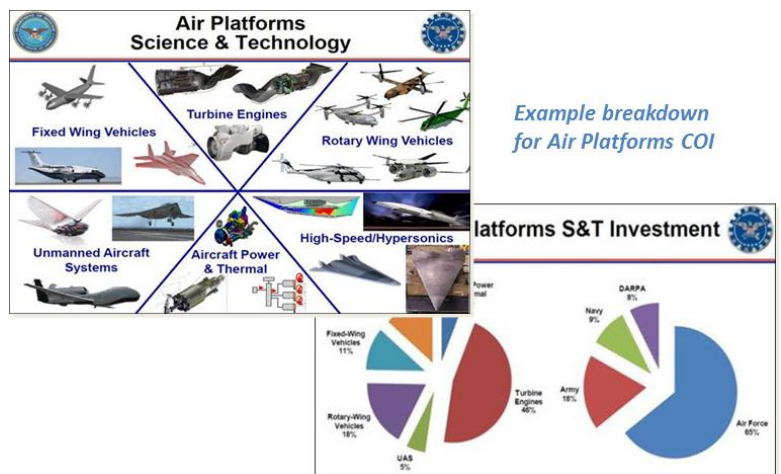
Air Platforms
Science & Technology

Fixed Wing Vehicles

Turbine Engines

Rotary Wing Vehicles

Unmanned Aircraft Systems

Aircraft Power & Thermal

High-Speed/Hypersonics

Example breakdown for Air Platforms COI

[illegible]latforms S&T Investment

Power
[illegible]mal

Fixed-Wing Vehicles 11%

Rotary-Wing Vehicles 18%

UAS 5%

Turbine Engines 46%

DARPA 8%

Navy 9%

Army 18%

Air Force 65%